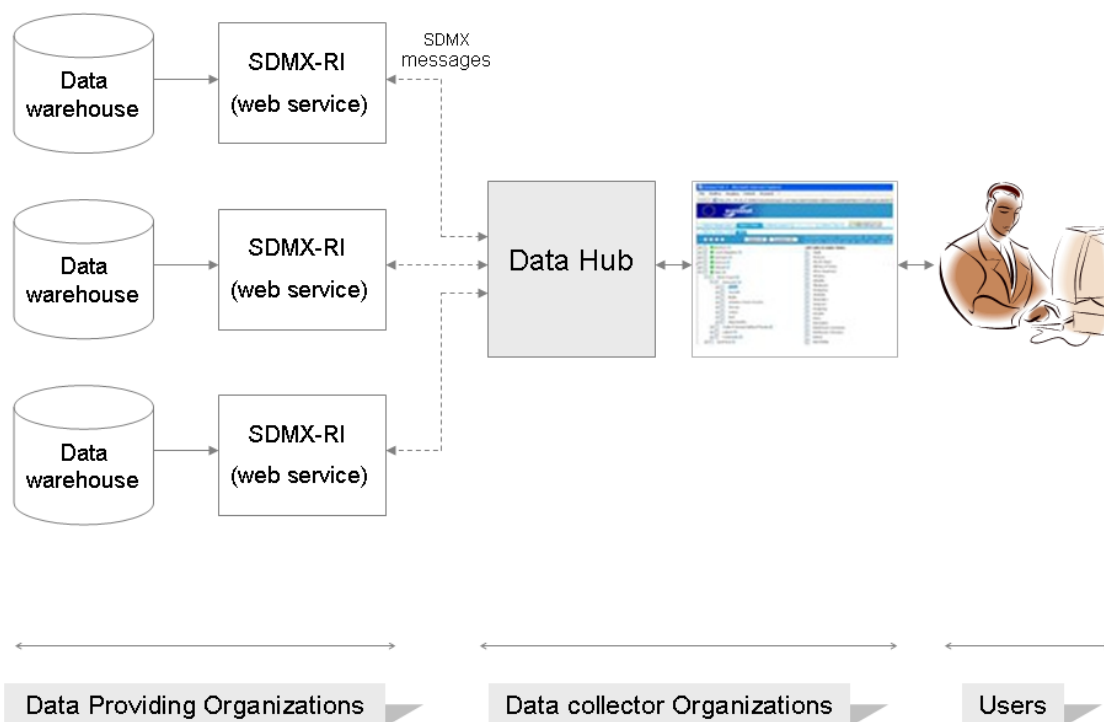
Data warehouse

SDMX-RI (web service)

SDMX messages

Data warehouse

SDMX-RI (web service)

Data warehouse

SDMX-RI (web service)

Data Hub

Data Providing Organizations

Data collector Organizations

Users